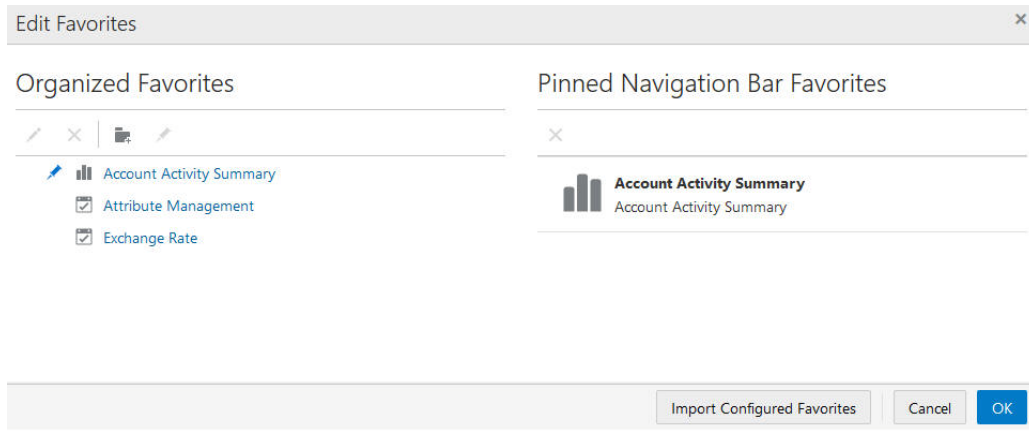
Edit Favorites

×

Organized Favorites

Account Activity Summary

Attribute Management

Exchange Rate

Pinned Navigation Bar Favorites

Account Activity Summary

Account Activity Summary

Import Configured Favorites

Cancel

OK